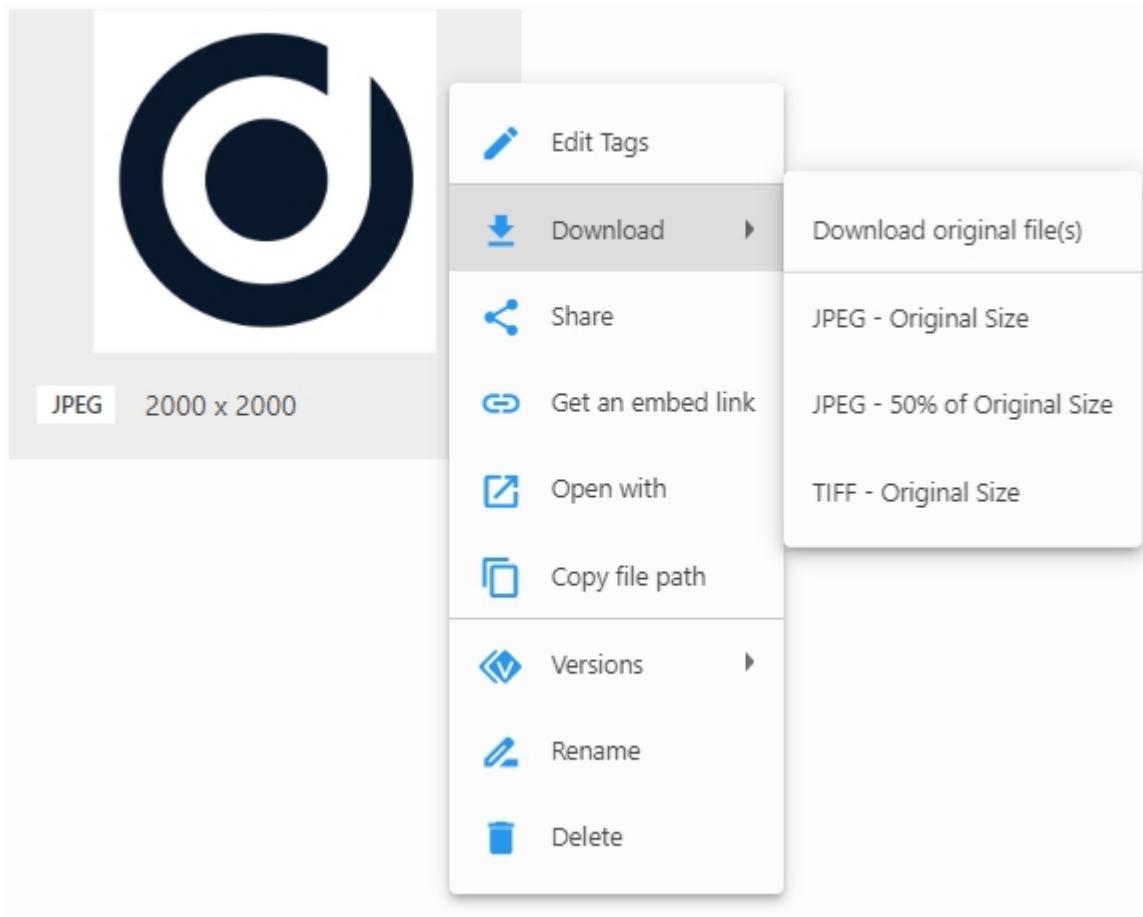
JPEG 2000 x 2000

Edit Tags
Download
Share
Get an embed link
Open with
Copy file path
Versions
Rename
Delete

Download original file(s)
JPEG - Original Size
JPEG - 50% of Original Size
TIFF - Original Size